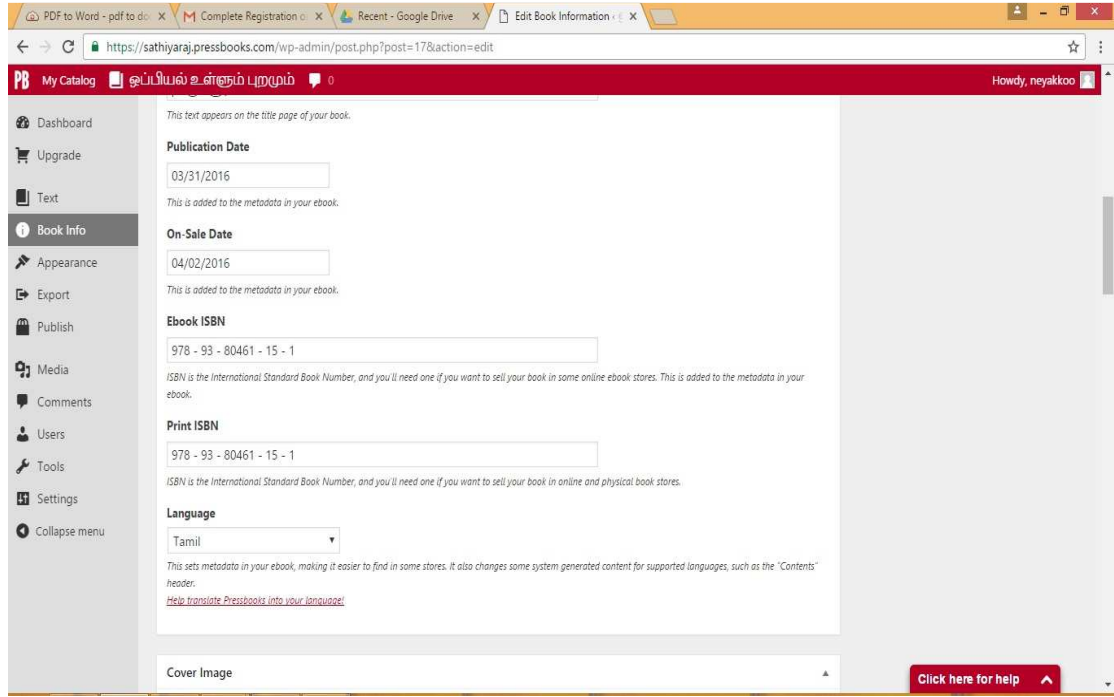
PDF to Word - pdf to do
Complete Registration
Recent - Google Drive
Edit Book Information

https://sathiyaraj.pressbooks.com/wp-admin/post.php?post=17&action=edit

PB My Catalog ஒப்பியல் உள்ளும் புறமும் 0
Howdy, neyakkoo

Dashboard
Upgrade
Text
Book Info
Appearance
Export
Publish
Media
Comments
Users
Tools
Settings
Collapse menu

This text appears on the title page of your book.

Publication Date
03/31/2016
This is added to the metadata in your ebook.

On-Sale Date
04/02/2016
This is added to the metadata in your ebook.

Ebook ISBN
978 - 93 - 80461 - 15 - 1
ISBN is the International Standard Book Number, and you'll need one if you want to sell your book in some online ebook stores. This is added to the metadata in your ebook.

Print ISBN
978 - 93 - 80461 - 15 - 1
ISBN is the International Standard Book Number, and you'll need one if you want to sell your book in online and physical book stores.

Language
Tamil
This sets metadata in your ebook, making it easier to find in some stores. It also changes some system generated content for supported languages, such as the "Contents" header.
Help translate Pressbooks into your language!

Cover Image

Click here for help